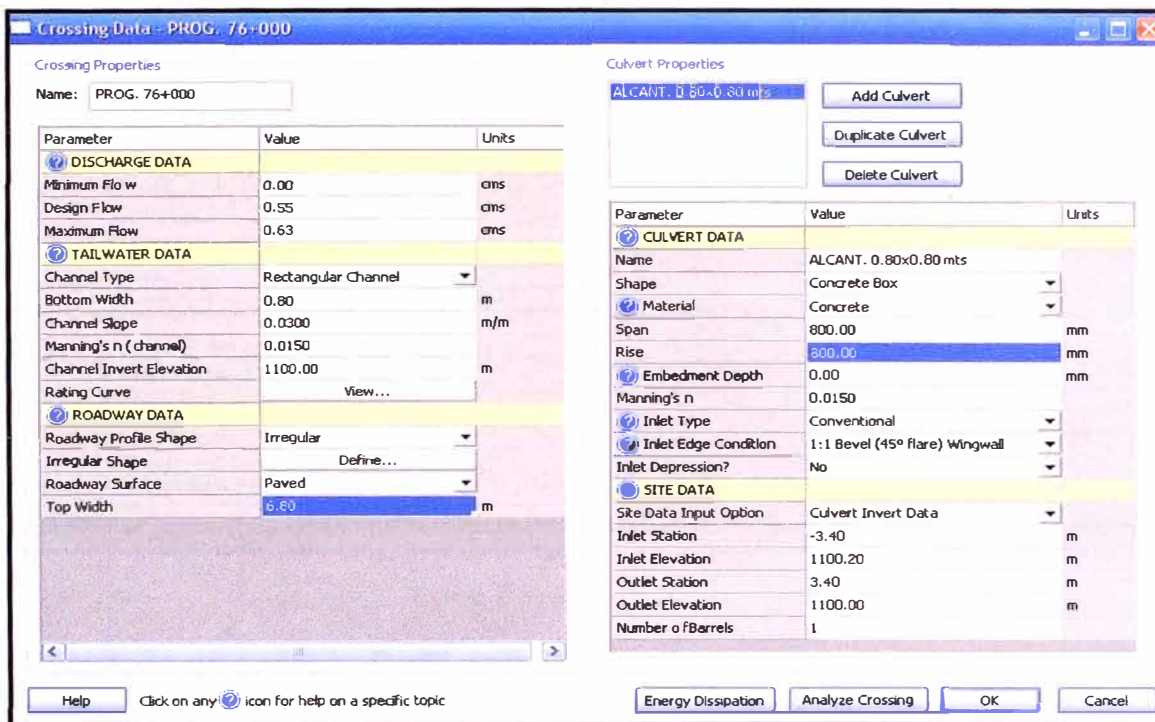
Crossing Data - PROG. 76+000

Crossing Properties

Name: PROG. 76+000

| Parameter | Value | Units |
|---|---|---|
| DISCHARGE DATA | | |
| Minimum Flow | 0.00 | cms |
| Design Flow | 0.55 | cms |
| Maximum Flow | 0.63 | cms |
| TAILWATER DATA | | |
| Channel Type | Rectangular Channel | |
| Bottom Width | 0.80 | m |
| Channel Slope | 0.0300 | m/m |
| Manning's n (channel) | 0.0150 | |
| Channel Invert Elevation | 1100.00 | m |
| Rating Curve | View... | |
| ROADWAY DATA | | |
| Roadway Profile Shape | Irregular | |
| Irregular Shape | Define... | |
| Roadway Surface | Paved | |
| Top Width | 6.80 | m |

Culvert Properties

ALCANT. 0.80x0.80 mts

Add Culvert

Duplicate Culvert

Delete Culvert

| Parameter | Value | Units |
|---|---|---|
| CULVERT DATA | | |
| Name | ALCANT. 0.80x0.80 mts | |
| Shape | Concrete Box | |
| Material | Concrete | |
| Span | 800.00 | mm |
| Rise | 800.00 | mm |
| Embedment Depth | 0.00 | mm |
| Manning's n | 0.0150 | |
| Inlet Type | Conventional | |
| Inlet Edge Condition | 1:1 Bevel (45° flare) Wingwall | |
| Inlet Depression? | No | |
| SITE DATA | | |
| Site Data Input Option | Culvert Invert Data | |
| Inlet Station | -3.40 | m |
| Inlet Elevation | 1100.20 | m |
| Outlet Station | 3.40 | m |
| Outlet Elevation | 1100.00 | m |
| Number of Barrels | 1 | |

Help

Click on any icon for help on a specific topic

Energy Dissipation

Analyze Crossing

OK

Cancel